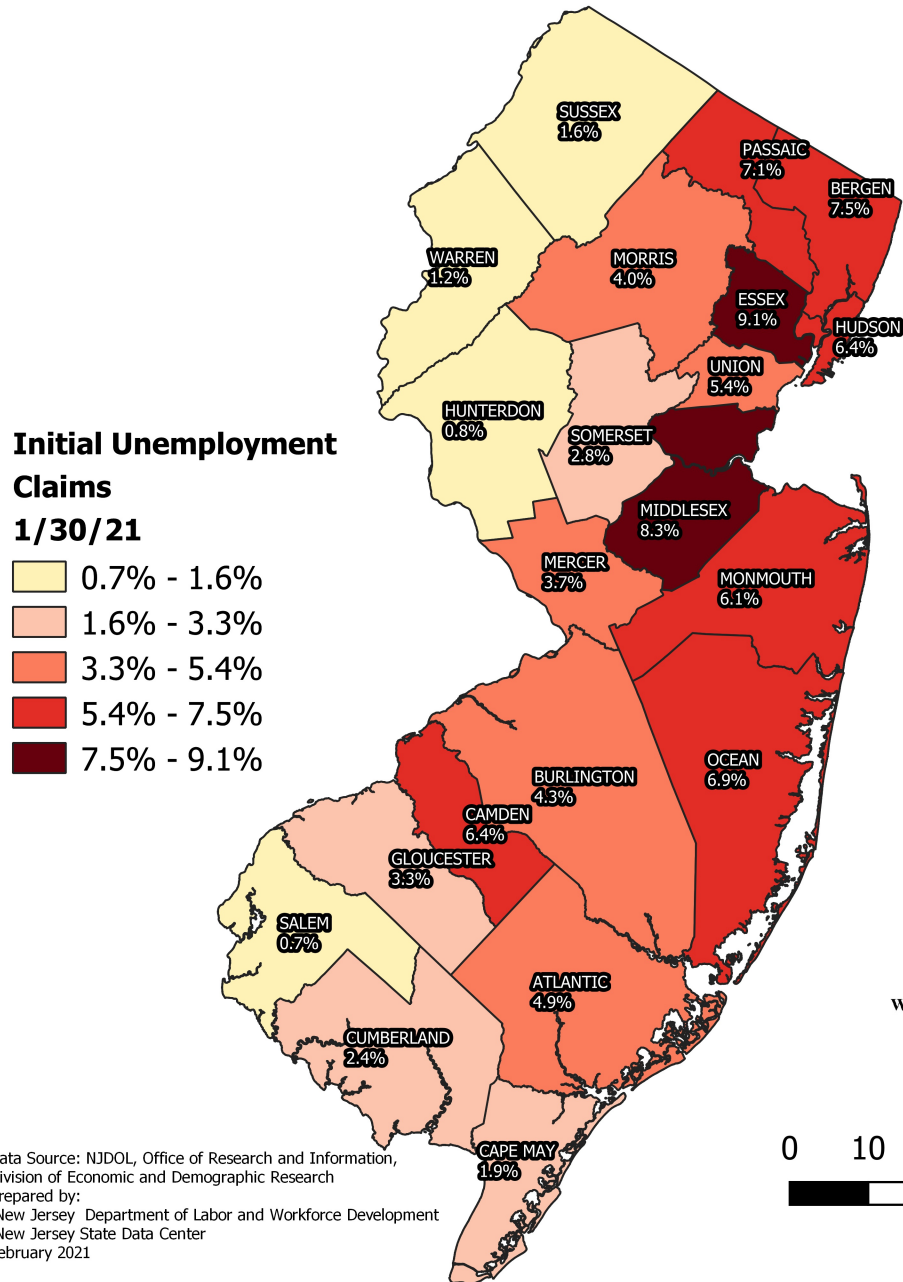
SUSSEX
1.6%

PASSAIC
7.1%

BERGEN
7.5%

WARREN
1.2%

MORRIS
4.0%

ESSEX
9.1%

HUDSON
6.4%

UNION
5.4%

HUNTERDON
0.8%

SOMERSET
2.8%

Initial Unemployment Claims
1/30/21

0.7% - 1.6%
1.6% - 3.3%
3.3% - 5.4%
5.4% - 7.5%
7.5% - 9.1%

MIDDLESEX
8.3%

MERCER
3.7%

MONMOUTH
6.1%

OCEAN
6.9%

BURLINGTON
4.3%

CAMDEN
6.4%

GLOUCESTER
3.3%

SALEM
0.7%

ATLANTIC
4.9%

W

CUMBERLAND
2.4%

CAPE MAY
1.9%

0 10

ata Source: NJDOL, Office of Research and Information, ivision of Economic and Demographic Research
repared by:
New Jersey Department of Labor and Workforce Development
New Jersey State Data Center
ebruary 2021